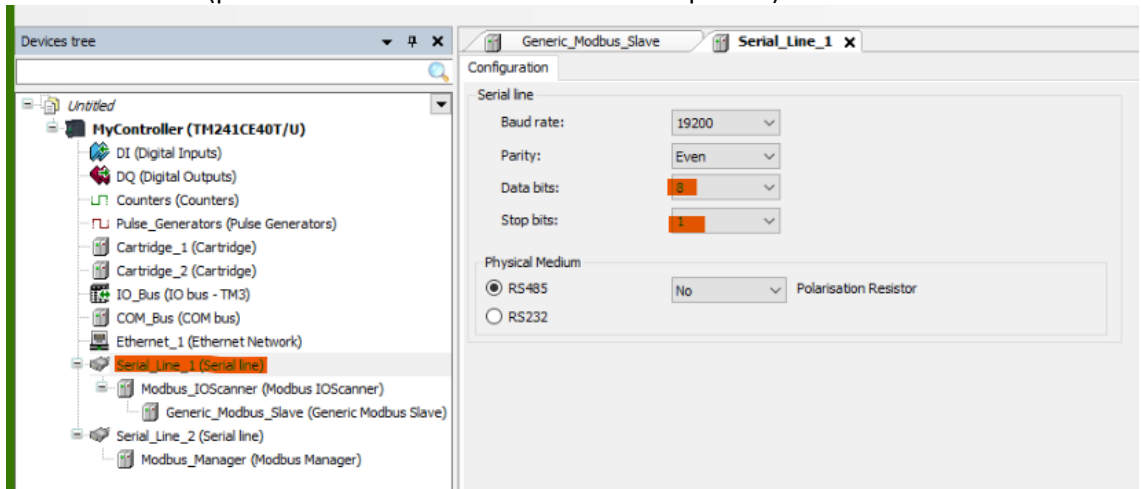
Devices tree

Untitled
MyController (TM241CE40T/U)
DI (Digital Inputs)
DQ (Digital Outputs)
Counters (Counters)
Pulse_Generators (Pulse Generators)
Cartridge_1 (Cartridge)
Cartridge_2 (Cartridge)
IO_Bus (IO bus - TM3)
COM_Bus (COM bus)
Ethernet_1 (Ethernet Network)
Serial_Line_1 (Serial line)
Modbus_IOScanner (Modbus IOScanner)
Generic_Modbus_Slave (Generic Modbus Slave)
Serial_Line_2 (Serial line)
Modbus_Manager (Modbus Manager)

Generic_Modbus_Slave
Serial_Line_1

Configuration

Serial line
Baud rate: 19200
Parity: Even
Data bits: 8
Stop bits: 1

Physical Medium
RS485 No Polarisation Resistor
RS232